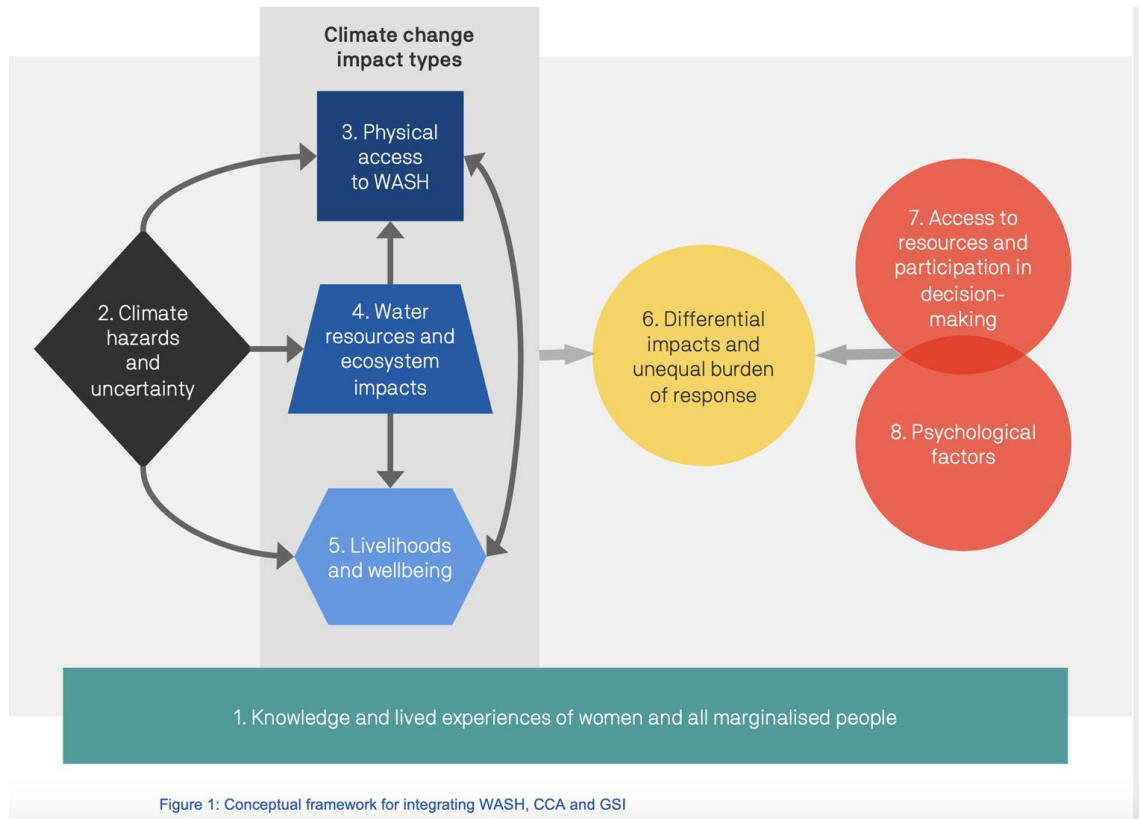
Climate change impact types

3. Physical access to WASH

2. Climate hazards and uncertainty

4. Water resources and ecosystem impacts

5. Livelihoods and wellbeing

6. Differential impacts and unequal burden of response

7. Access to resources and participation in decision-making

8. Psychological factors

1. Knowledge and lived experiences of women and all marginalised people

Figure 1: Conceptual framework for integrating WASH, CCA and GSI